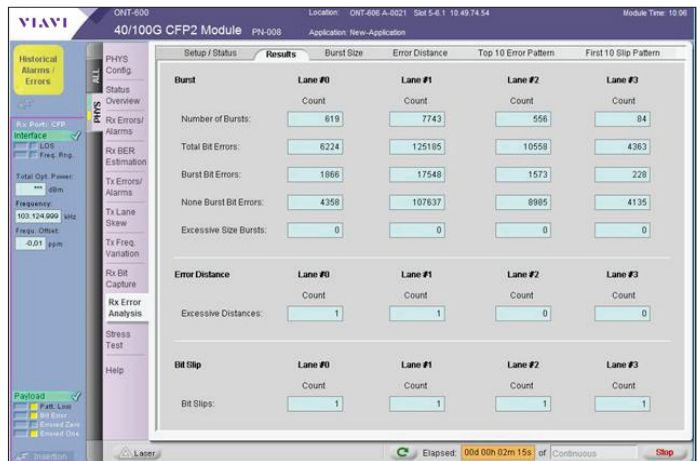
VIAVI

ONT-600

40/100G CFP2 Module PN-008

Location: ONT-606 A-0021 Slot 5-6.1 10:49:74.54

Application: New-Application

Module Time: 10:06

Historical Alarms / Errors

Rx Port: CFP

Interface

LOS

Freq. Rng.

Total Opt. Power:

*** dBm

Frequency:

103.124.999 kHz

Frequ. Offset:

-0,01 ppm

Payload

Patt. Loss

Bit Error

Errored Zero

Errored One

Insertion

ALL

PHYS

PHYS Config.

Status Overview

Rx Errors/ Alarms

Rx BER Estimation

Tx Errors/ Alarms

Tx Lane Skew

Tx Freq. Variation

Rx Bit Capture

Rx Error Analysis

Stress Test

Help

Setup / Status | Results | Burst Size | Error Distance | Top 10 Error Pattern | First 10 Slip Pattern

| Burst | Lane #0 | Lane #1 | Lane #2 | Lane #3 |
|---|---|---|---|---|
| | Count | Count | Count | Count |
| Number of Bursts: | 619 | 7743 | 556 | 84 |
| Total Bit Errors: | 6224 | 125185 | 10558 | 4363 |
| Burst Bit Errors: | 1866 | 17548 | 1573 | 228 |
| None Burst Bit Errors: | 4358 | 107637 | 8985 | 4135 |
| Excessive Size Bursts: | 0 | 0 | 0 | 0 |

| Error Distance | Lane #0 | Lane #1 | Lane #2 | Lane #3 |
|---|---|---|---|---|
| | Count | Count | Count | Count |
| Excessive Distances: | 1 | 1 | 0 | 0 |

| Bit Slip | Lane #0 | Lane #1 | Lane #2 | Lane #3 |
|---|---|---|---|---|
| | Count | Count | Count | Count |
| Bit Slips: | 1 | 1 | 1 | 1 |

Laser

Elapsed: 00d 00h 02m 15s of Continuous

Stop